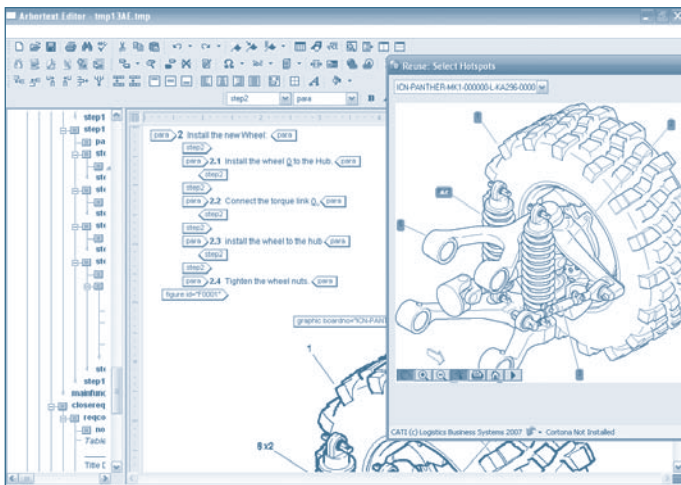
Arbortext Editor - tmp13AE.tmp

step2 para

step1
step1
pa
st
st
st
st
st
st
st
st
step1
mainfunc
closereq
reqco
no
Table
Title D

para 2 Install the new Wheel. para
step2
para 2.1 Install the wheel 0 to the Hub. para
step2
para 2.2 Connect the torque link 0. para
step2
para 2.3 Install the wheel to the hub para
step2
para 2.4 Tighten the wheel nuts. para
figure id="F0001"
graphic boardno="ICN-PAN

1
6 x2

Reuse: Select Hotspots
ICN-PANTHER-MK1-000000-L-KA296-0000
AC
CATI (c) Logistics Business Systems 2007 Cortona Not Installed